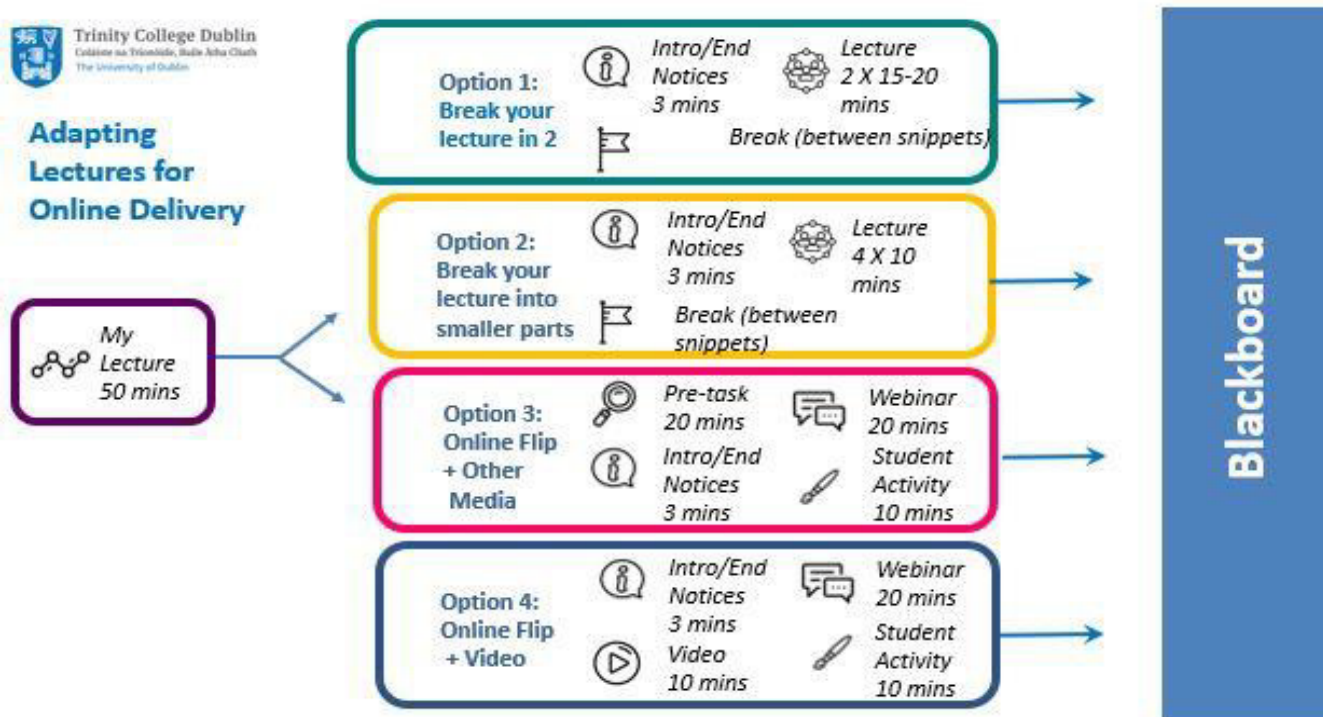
Trinity College Dublin
Coláiste na Tríonóide, Baile Átha Cliath
The University of Dublin

Adapting Lectures for Online Delivery

My Lecture 50 mins

Option 1: Break your lecture in 2

Intro/End Notices 3 mins

Lecture 2 X 15-20 mins

Break (between snippets)

Option 2: Break your lecture into smaller parts

Intro/End Notices 3 mins

Lecture 4 X 10 mins

Break (between snippets)

Option 3: Online Flip + Other Media

Pre-task 20 mins

Webinar 20 mins

Intro/End Notices 3 mins

Student Activity 10 mins

Option 4: Online Flip + Video

Intro/End Notices 3 mins

Webinar 20 mins

Video 10 mins

Student Activity 10 mins

Blackboard